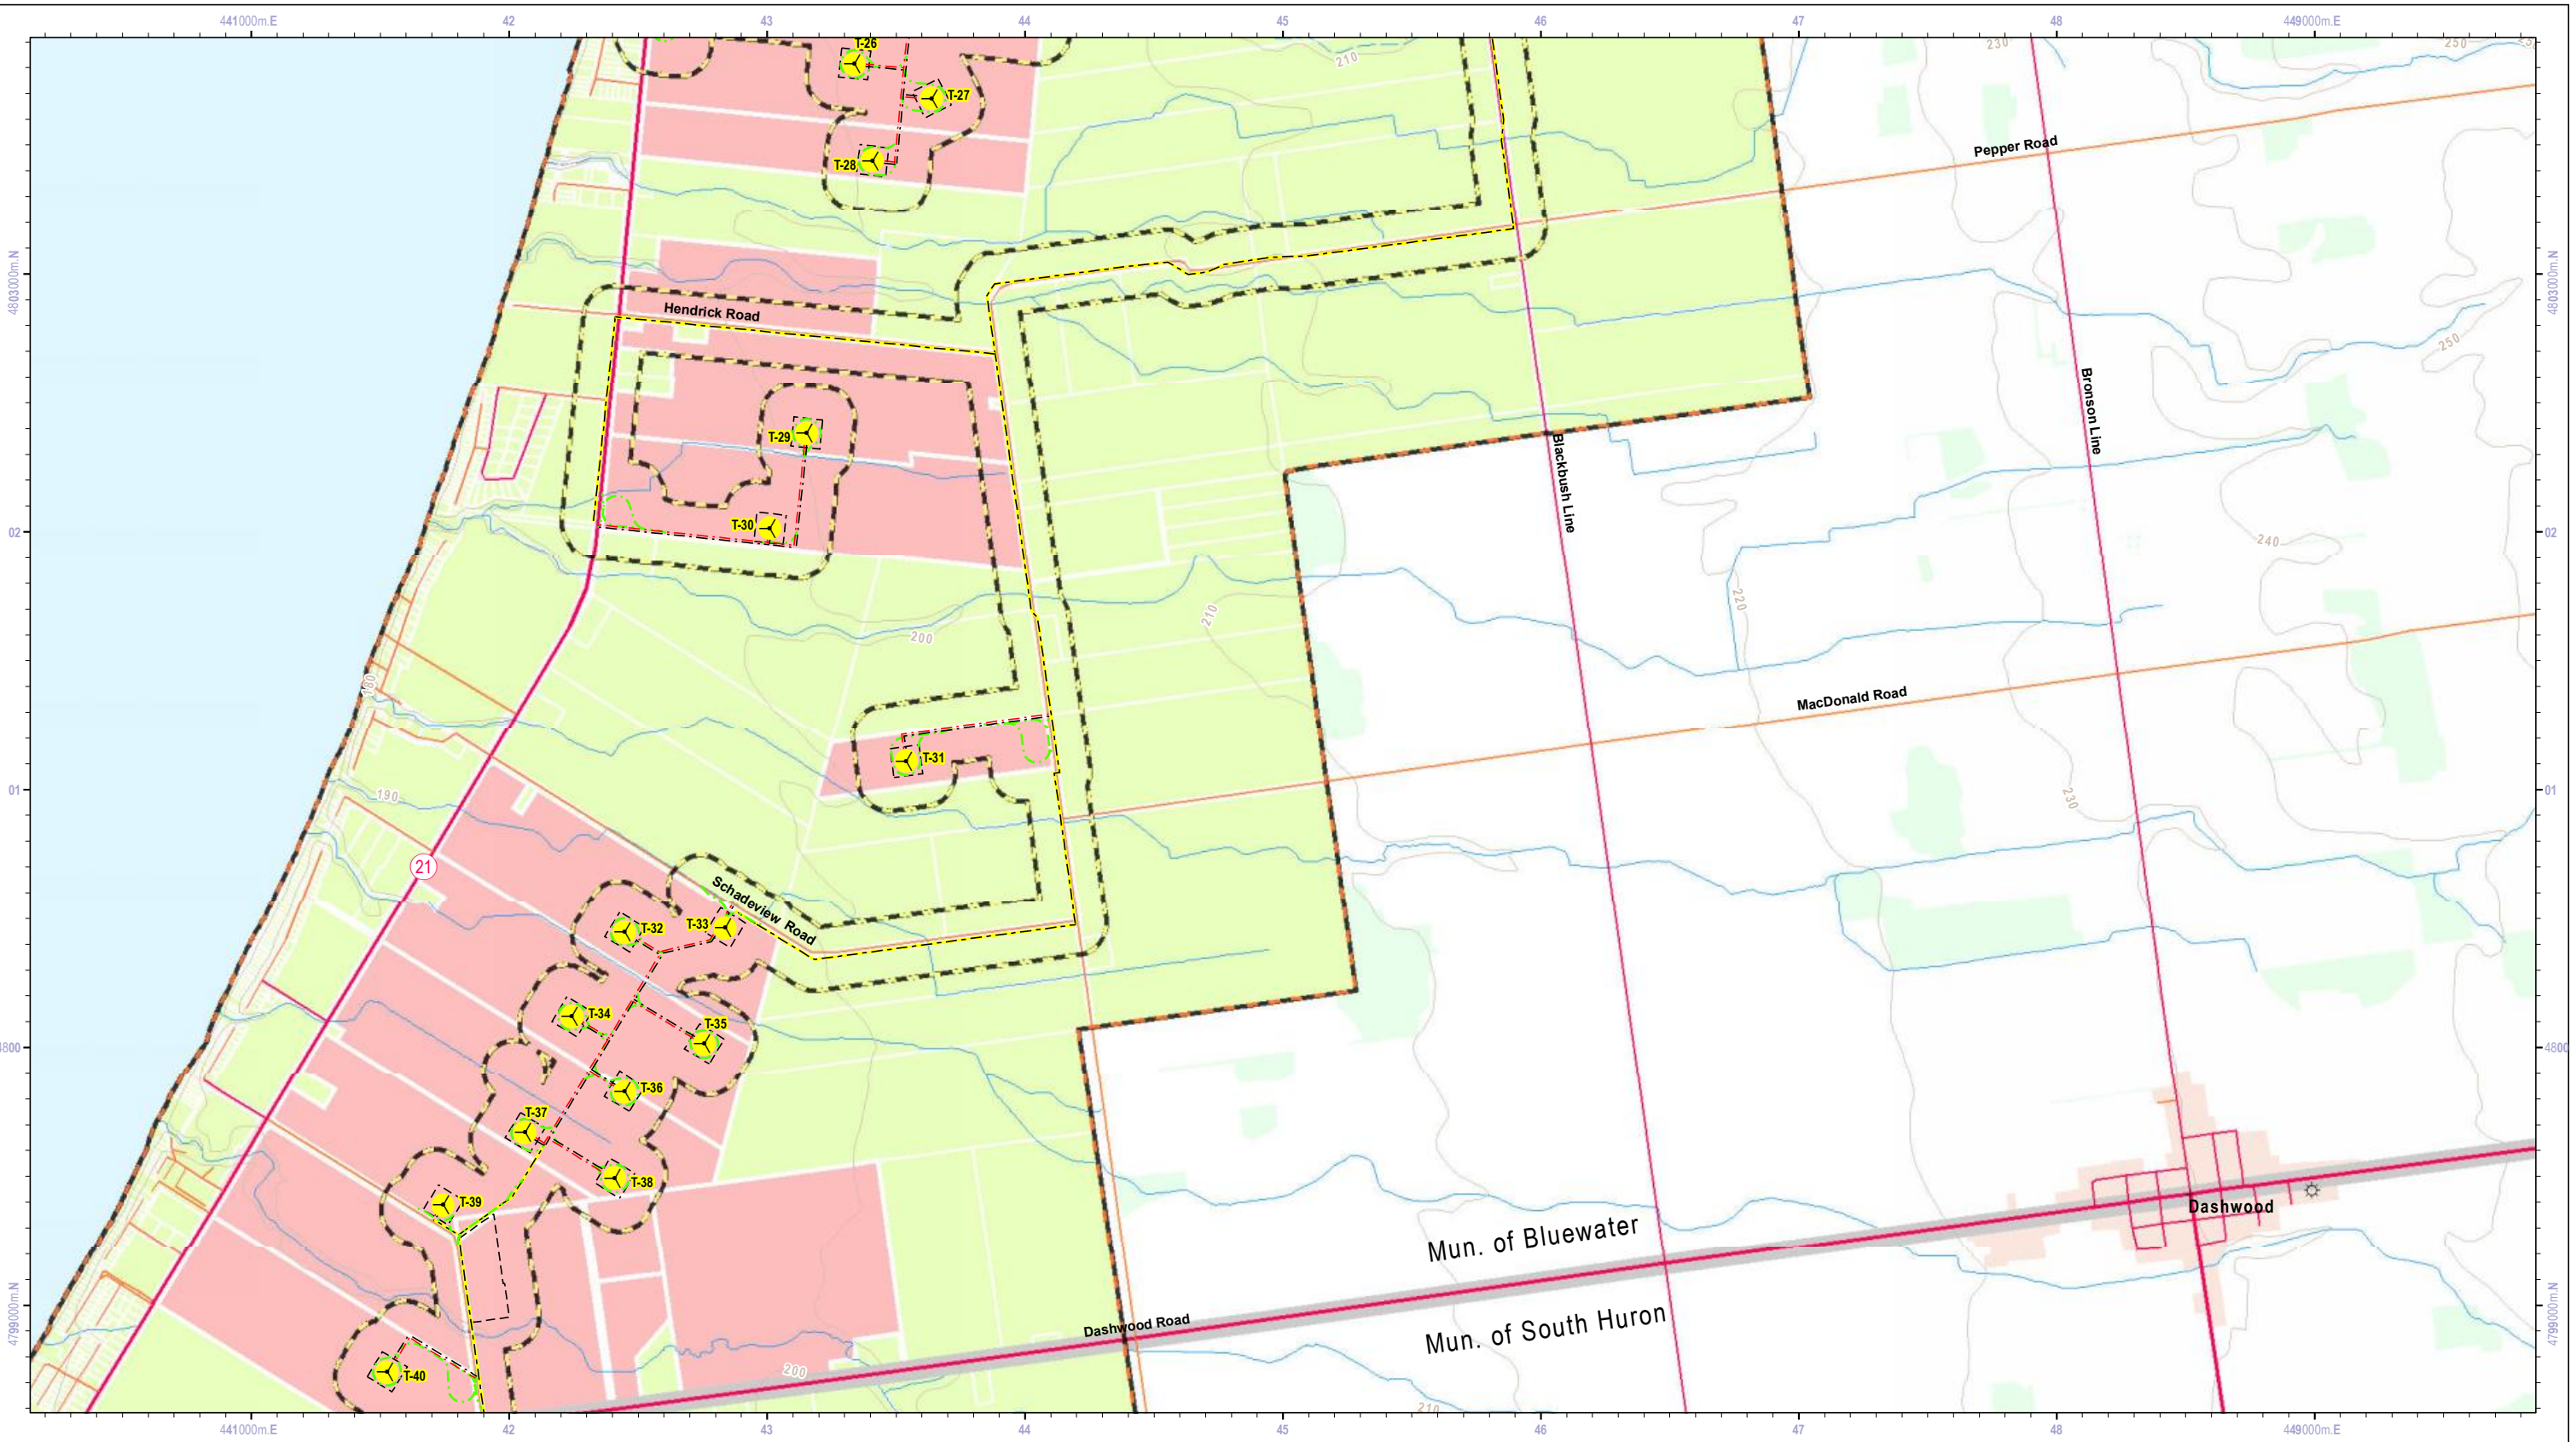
441000m.E
42
43
44
45
46
47
48
449000m.E

4803000m.N
02
01
4800
4799000m.N

T-26
T-27
T-28
Pepper Road
Hendrick Road
T-29
T-30
Blackbush Line
Bronson Line
T-31
MacDonald Road
21
Schadeview Road
T-32
T-33
T-34
T-35
T-36
T-37
T-38
T-39
T-40
Dashwood
Mun. of Bluewater
Mun. of South Huron
Dashwood Road
180
190
200
210
220
230
240
250